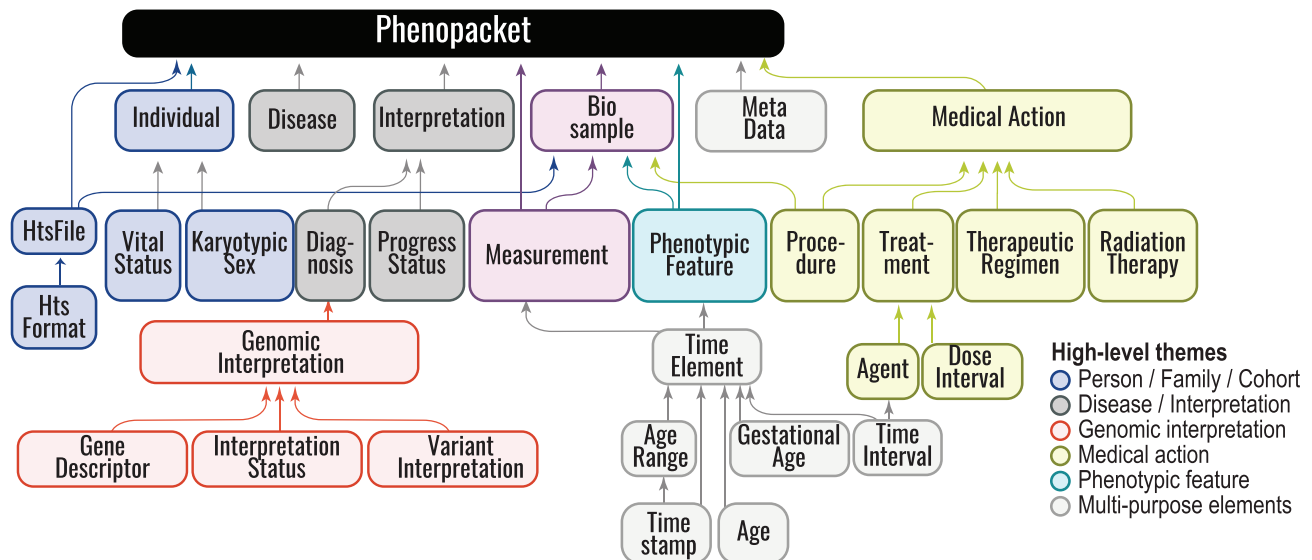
Phenopacket

Individual

Disease

Interpretation

Bio sample

Meta Data

Medical Action

HtsFile

Vital Status

Karyotypic Sex

Diagnosis

Progress Status

Measurement

Phenotypic Feature

Procedure

Treatment

Therapeutic Regimen

Radiation Therapy

Hts Format

Genomic Interpretation

Time Element

Agent

Dose Interval

Gene Descriptor

Interpretation Status

Variant Interpretation

Age Range

Gestational Age

Time Interval

Time stamp

Age

High-level themes
Person / Family / Cohort
Disease / Interpretation
Genomic interpretation
Medical action
Phenotypic feature
Multi-purpose elements